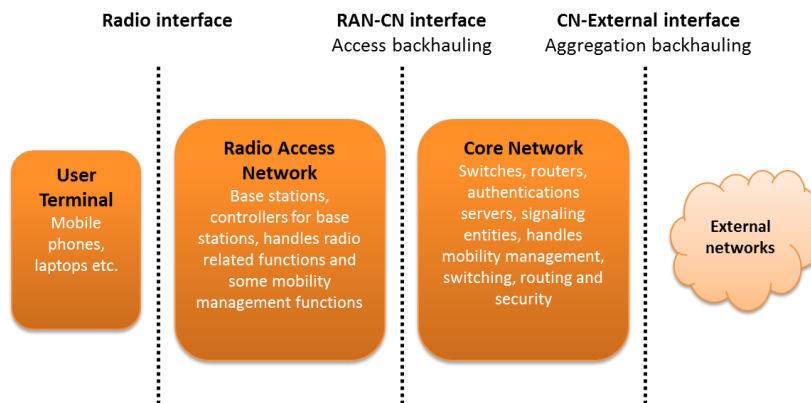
Radio interface

RAN-CN interface
Access backhauling

CN-External interface
Aggregation backhauling

User Terminal
Mobile phones, laptops etc.

Radio Access Network
Base stations, controllers for base stations, handles radio related functions and some mobility management functions

Core Network
Switches, routers, authentications servers, signaling entities, handles mobility management, switching, routing and security

External networks